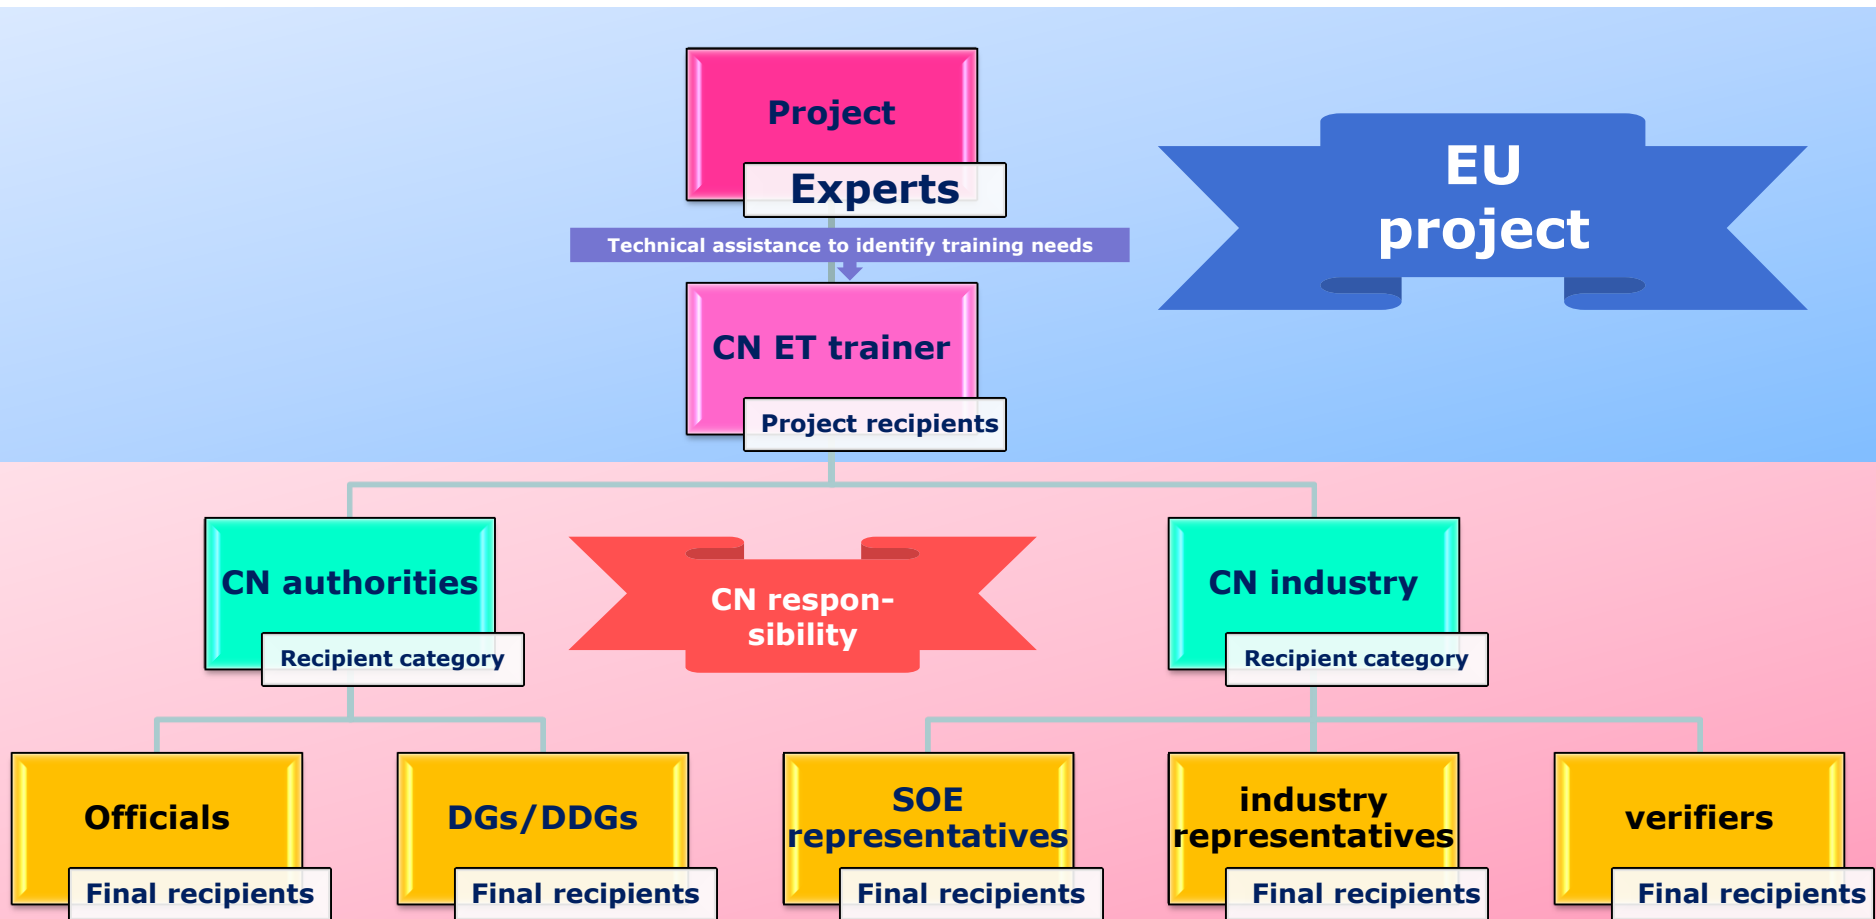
Project

Experts

Technical assistance to identify training needs

CN ET trainer

Project recipients

EU project

CN authorities

Recipient category

CN responsibility

CN industry

Recipient category

Officials

Final recipients

DGs/DDGs

Final recipients

SOE representatives

Final recipients

industry representatives

Final recipients

verifiers

Final recipients